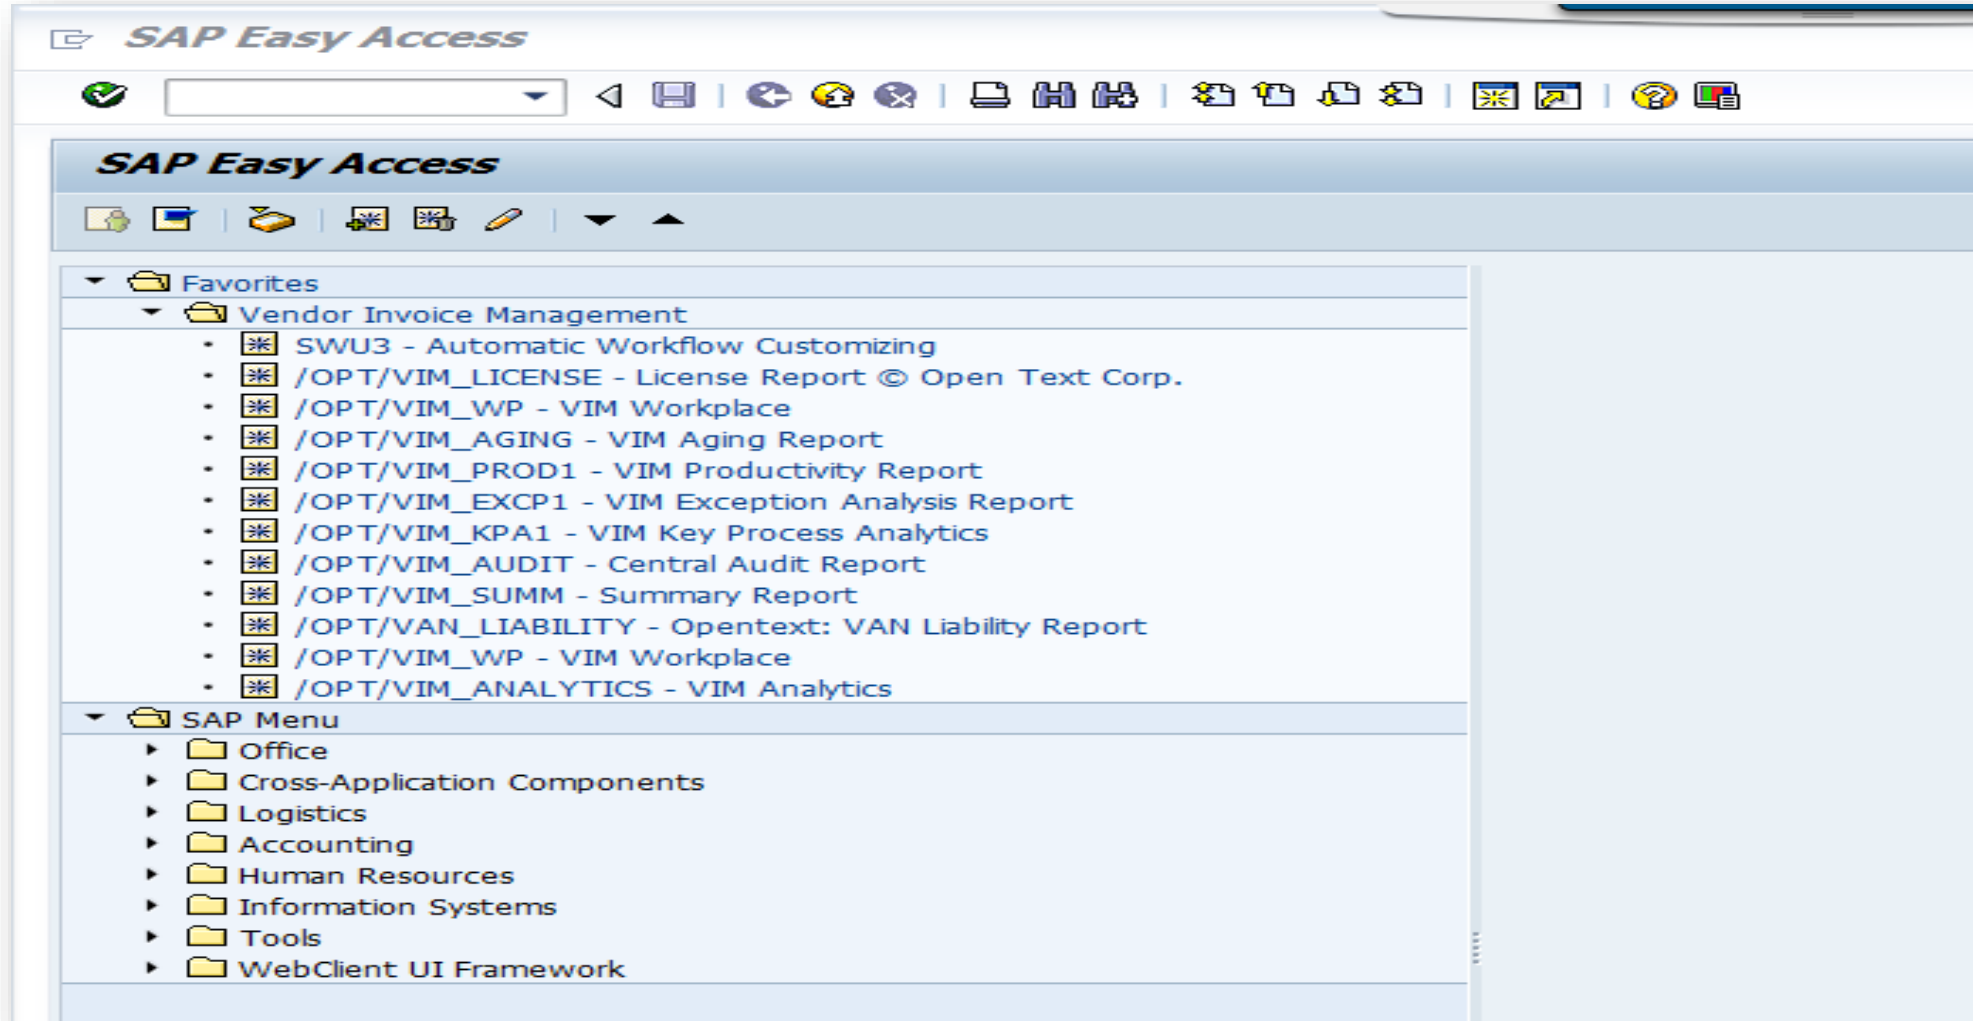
SAP Easy Access

SAP Easy Access

Favorites
Vendor Invoice Management
SWU3 - Automatic Workflow Customizing
/OPT/VIM_LICENSE - License Report © Open Text Corp.
/OPT/VIM_WP - VIM Workplace
/OPT/VIM_AGING - VIM Aging Report
/OPT/VIM_PROD1 - VIM Productivity Report
/OPT/VIM_EXCP1 - VIM Exception Analysis Report
/OPT/VIM_KPA1 - VIM Key Process Analytics
/OPT/VIM_AUDIT - Central Audit Report
/OPT/VIM_SUMM - Summary Report
/OPT/VAN_LIABILITY - Opentext: VAN Liability Report
/OPT/VIM_WP - VIM Workplace
/OPT/VIM_ANALYTICS - VIM Analytics
SAP Menu
Office
Cross-Application Components
Logistics
Accounting
Human Resources
Information Systems
Tools
WebClient UI Framework